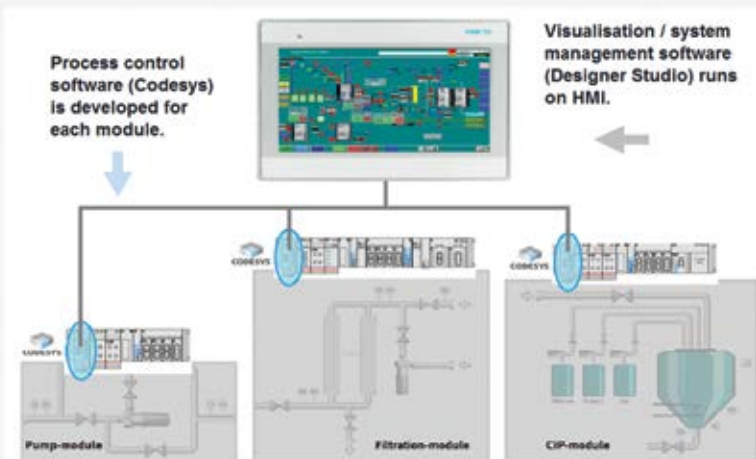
Process control software (Codesys) is developed for each module.

Visualisation / system management software (Designer Studio) runs on HMI.

CODESYS

CODESYS

CODESYS

Pump-module

Filtration-module

CIP-module